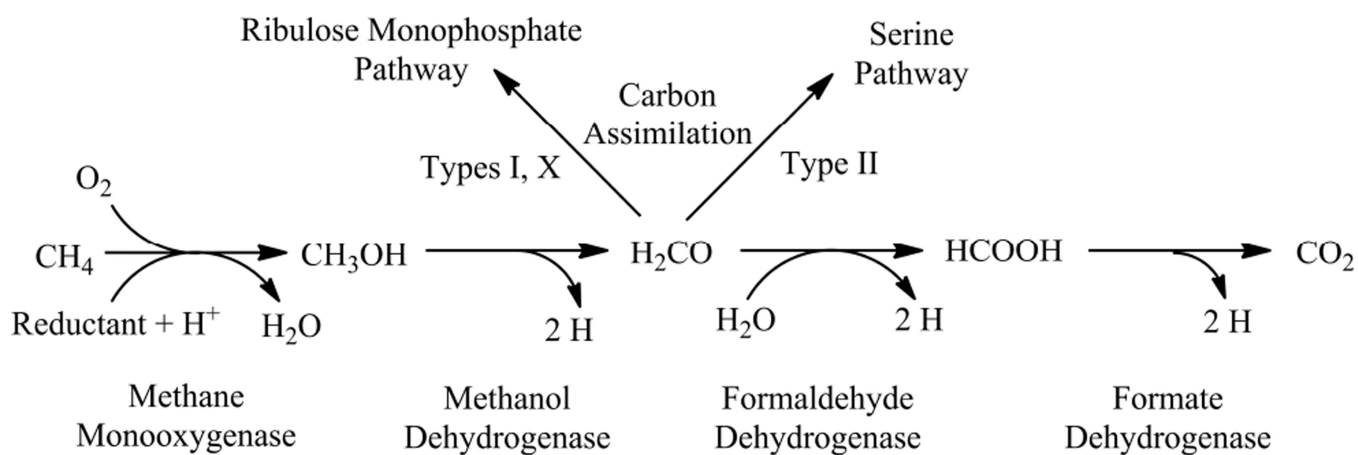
Ribulose Monophosphate Pathway

Serine Pathway

Carbon Assimilation

Types I, X

Type II

$O_2$

$CH_4$

$CH_3OH$

$H_2CO$

HCOOH

$CO_2$

Reductant + $H^+$

$H_2O$

2 H

$H_2O$

2 H

2 H

Methane Monooxygenase

Methanol Dehydrogenase

Formaldehyde Dehydrogenase

Formate Dehydrogenase